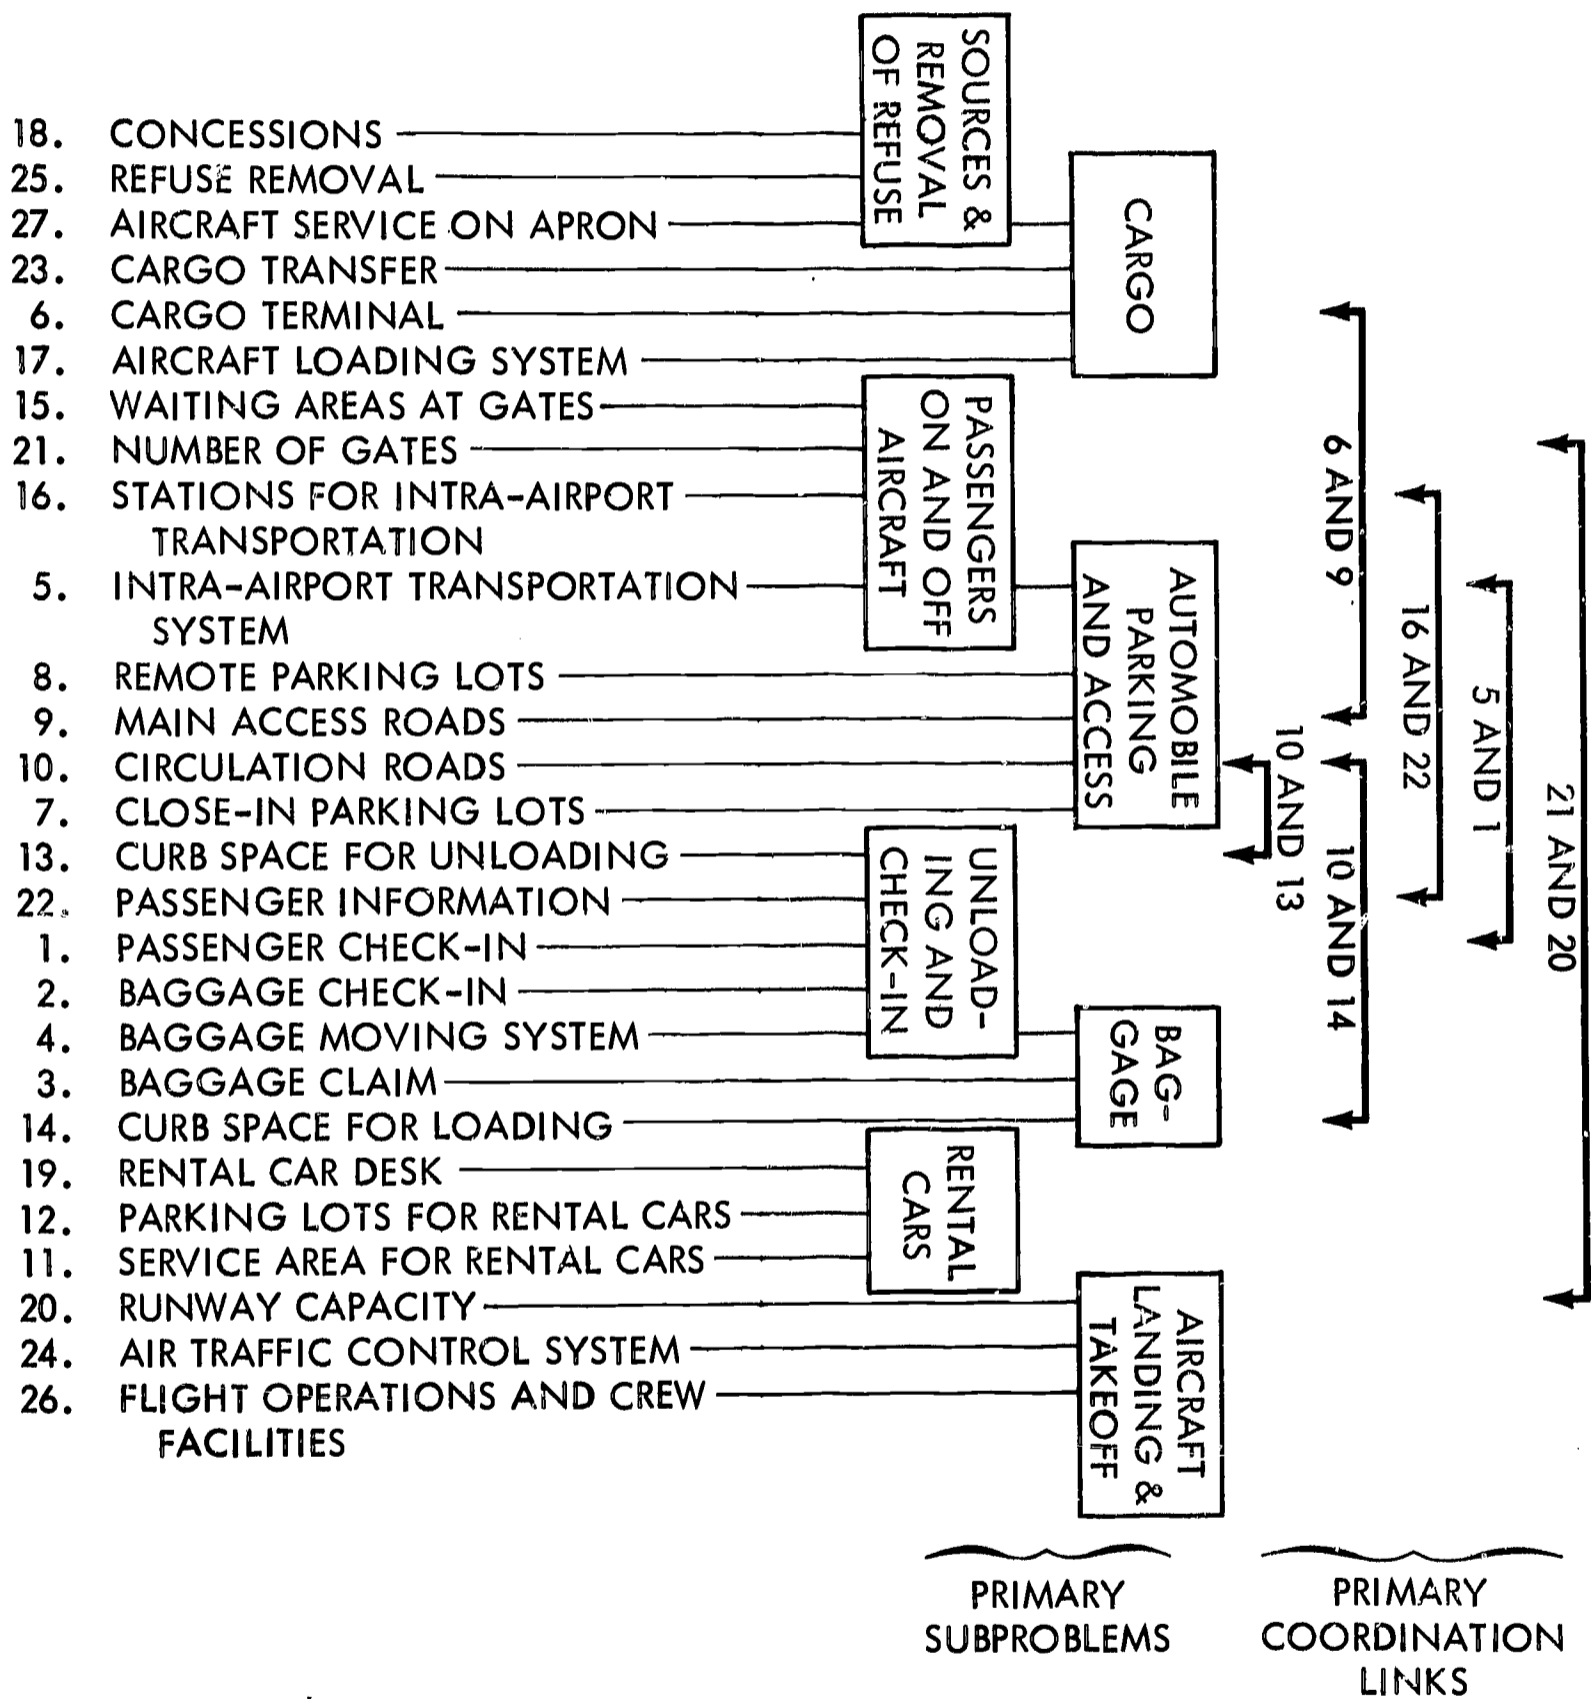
18. CONCESSIONS
25. REFUSE REMOVAL
27. AIRCRAFT SERVICE ON APRON
23. CARGO TRANSFER
6. CARGO TERMINAL
17. AIRCRAFT LOADING SYSTEM
15. WAITING AREAS AT GATES
21. NUMBER OF GATES
16. STATIONS FOR INTRA-AIRPORT TRANSPORTATION
5. INTRA-AIRPORT TRANSPORTATION SYSTEM
8. REMOTE PARKING LOTS
9. MAIN ACCESS ROADS
10. CIRCULATION ROADS
7. CLOSE-IN PARKING LOTS
13. CURB SPACE FOR UNLOADING
22. PASSENGER INFORMATION
1. PASSENGER CHECK-IN
2. BAGGAGE CHECK-IN
4. BAGGAGE MOVING SYSTEM
3. BAGGAGE CLAIM
14. CURB SPACE FOR LOADING
19. RENTAL CAR DESK
12. PARKING LOTS FOR RENTAL CARS
11. SERVICE AREA FOR RENTAL CARS
20. RUNWAY CAPACITY
24. AIR TRAFFIC CONTROL SYSTEM
26. FLIGHT OPERATIONS AND CREW FACILITIES

SOURCES & REMOVAL OF REFUSE
CARGO
PASSENGERS ON AND OFF AIRCRAFT
AUTOMOBILE PARKING AND ACCESS
UNLOAD-ING AND CHECK-IN
BAG-GAGE
RENTAL CARS
AIRCRAFT LANDING & TAKEOFF

6 AND 9
10 AND 13
10 AND 14
16 AND 22
5 AND 1
21 AND 20

PRIMARY SUBPROBLEMS
PRIMARY COORDINATION LINKS